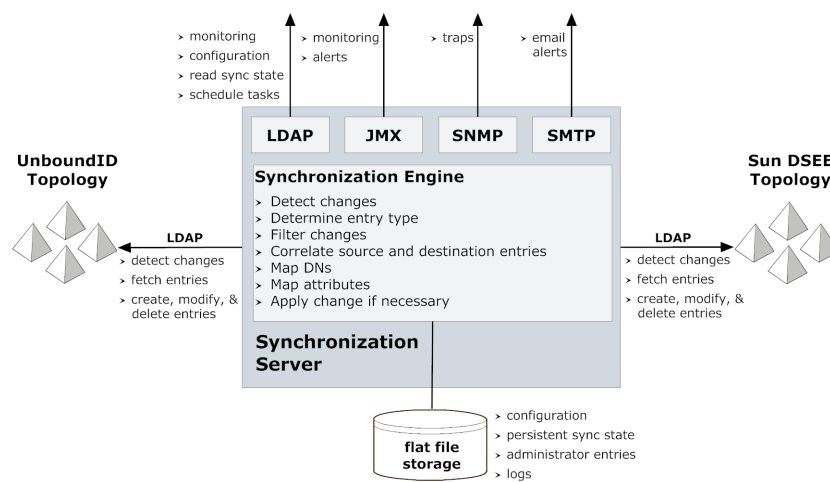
› monitoring
› configuration
› read sync state
› schedule tasks

› monitoring
› alerts

› traps

› email alerts

LDAP
JMX
SNMP
SMTP

UnboundID Topology

Sun DSEE Topology

Synchronization Engine
› Detect changes
› Determine entry type
› Filter changes
› Correlate source and destination entries
› Map DNs
› Map attributes
› Apply change if necessary

LDAP
› detect changes
› fetch entries
› create, modify, & delete entries

LDAP
› detect changes
› fetch entries
› create, modify, & delete entries

Synchronization Server

flat file storage

› configuration
› persistent sync state
› administrator entries
› logs